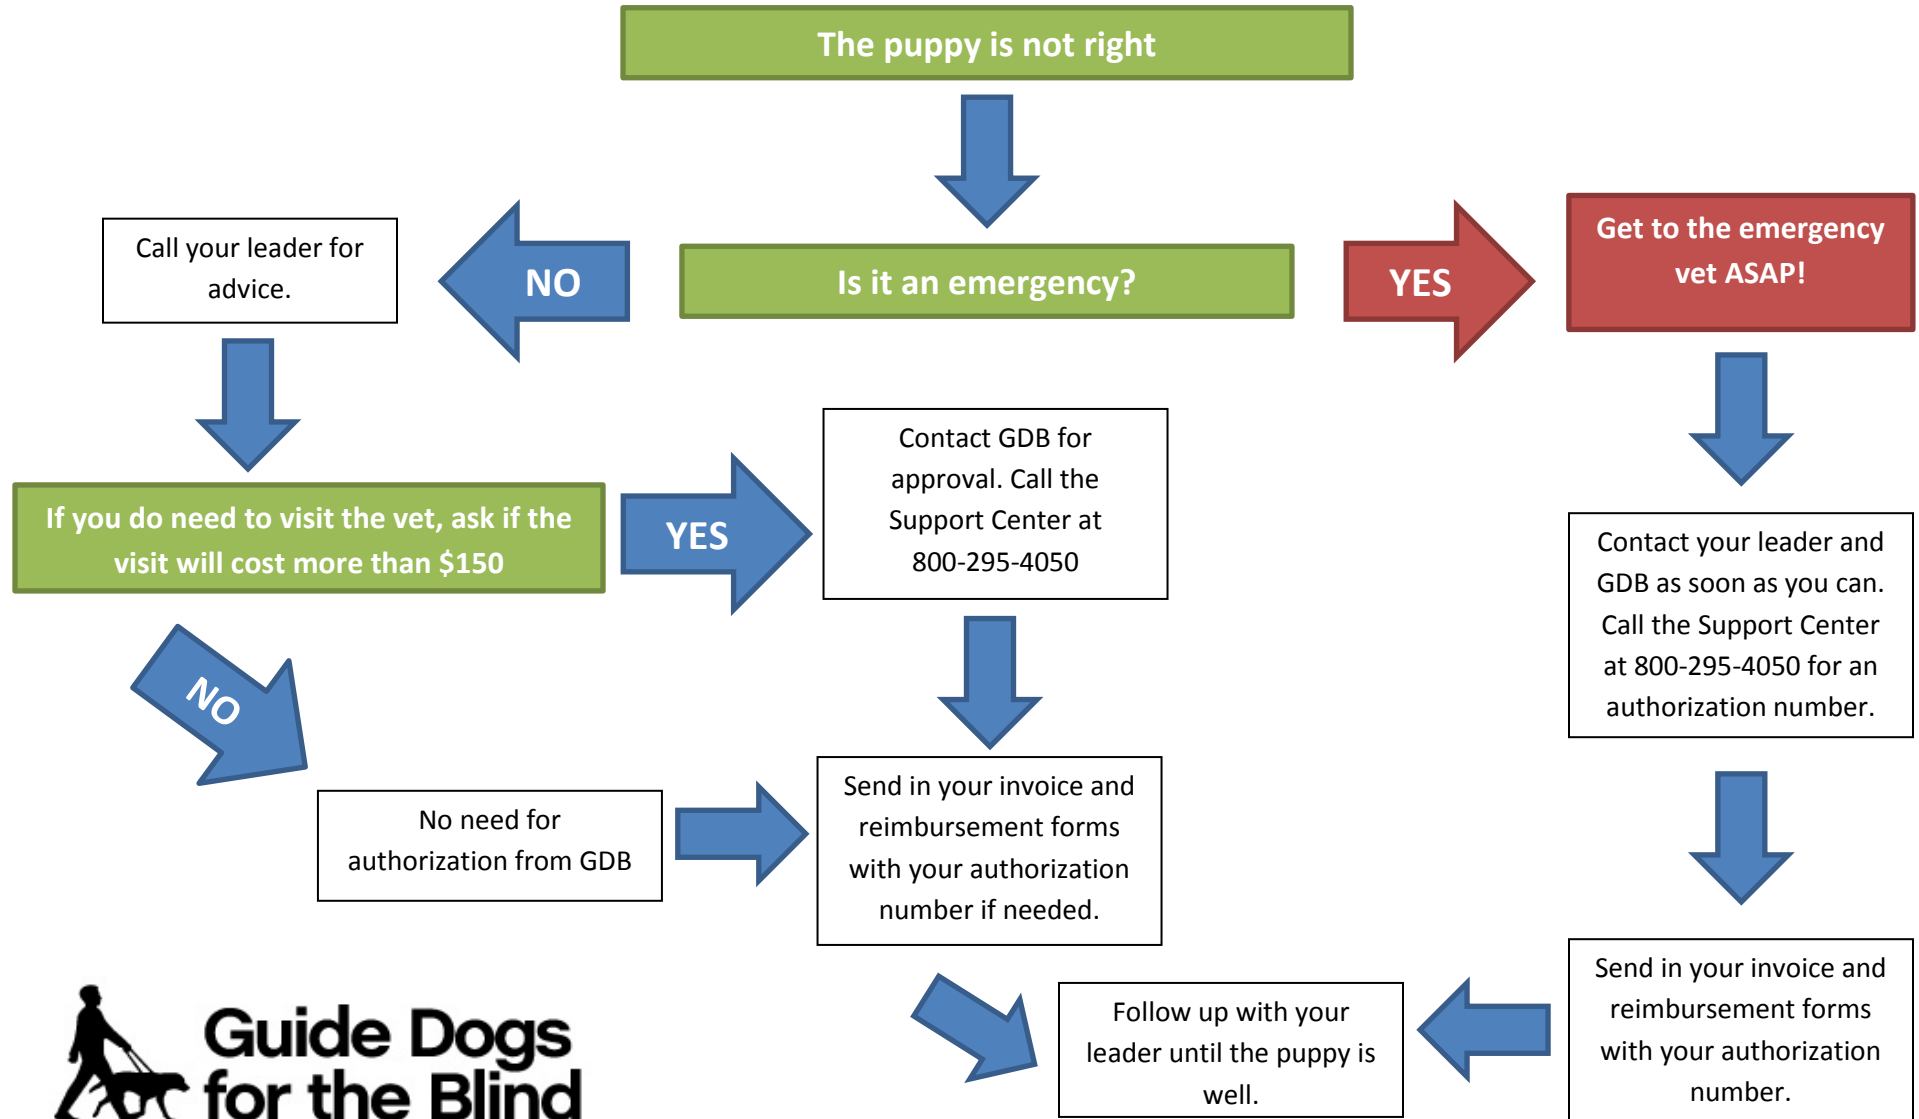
The puppy is not right

Call your leader for advice.

NO

Is it an emergency?

YES

Get to the emergency vet ASAP!

If you do need to visit the vet, ask if the visit will cost more than $150

YES

Contact GDB for approval. Call the Support Center at 800-295-4050

Contact your leader and GDB as soon as you can. Call the Support Center at 800-295-4050 for an authorization number.

NO

No need for authorization from GDB

Send in your invoice and reimbursement forms with your authorization number if needed.

Follow up with your leader until the puppy is well.

Send in your invoice and reimbursement forms with your authorization number.

Guide Dogs for the Blind